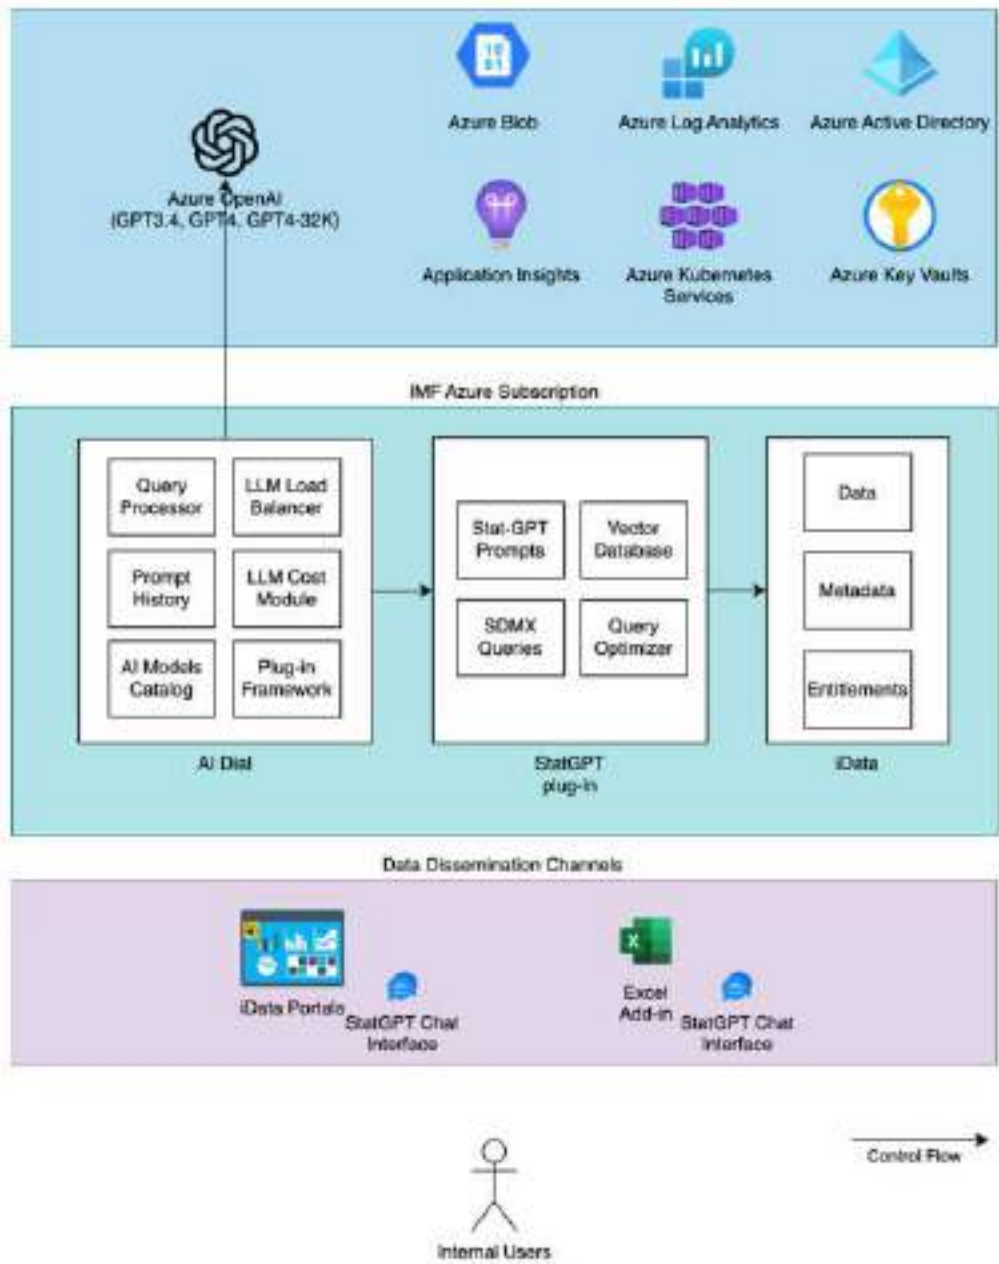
Azure Blob

Azure Log Analytics

Azure Active Directory

Azure OpenAI
(GPT3.4, GPT4, GPT4-32K)

Application Insights

Azure Kubernetes Services

Azure Key Vaults

IMF Azure Subscription

Query Processor

LLM Load Balancer

Prompt History

LLM Cost Module

AI Models Catalog

Plug-in Framework

AI Dial

Stat-GPT Prompts

Vector Database

SDMX Queries

Query Optimizer

StatGPT plug-in

Data

Metadata

Entitlements

iData

Data Dissemination Channels

iData Portals

StatGPT Chat Interface

Excel Add-in

StatGPT Chat Interface

Control Flow

Internal Users